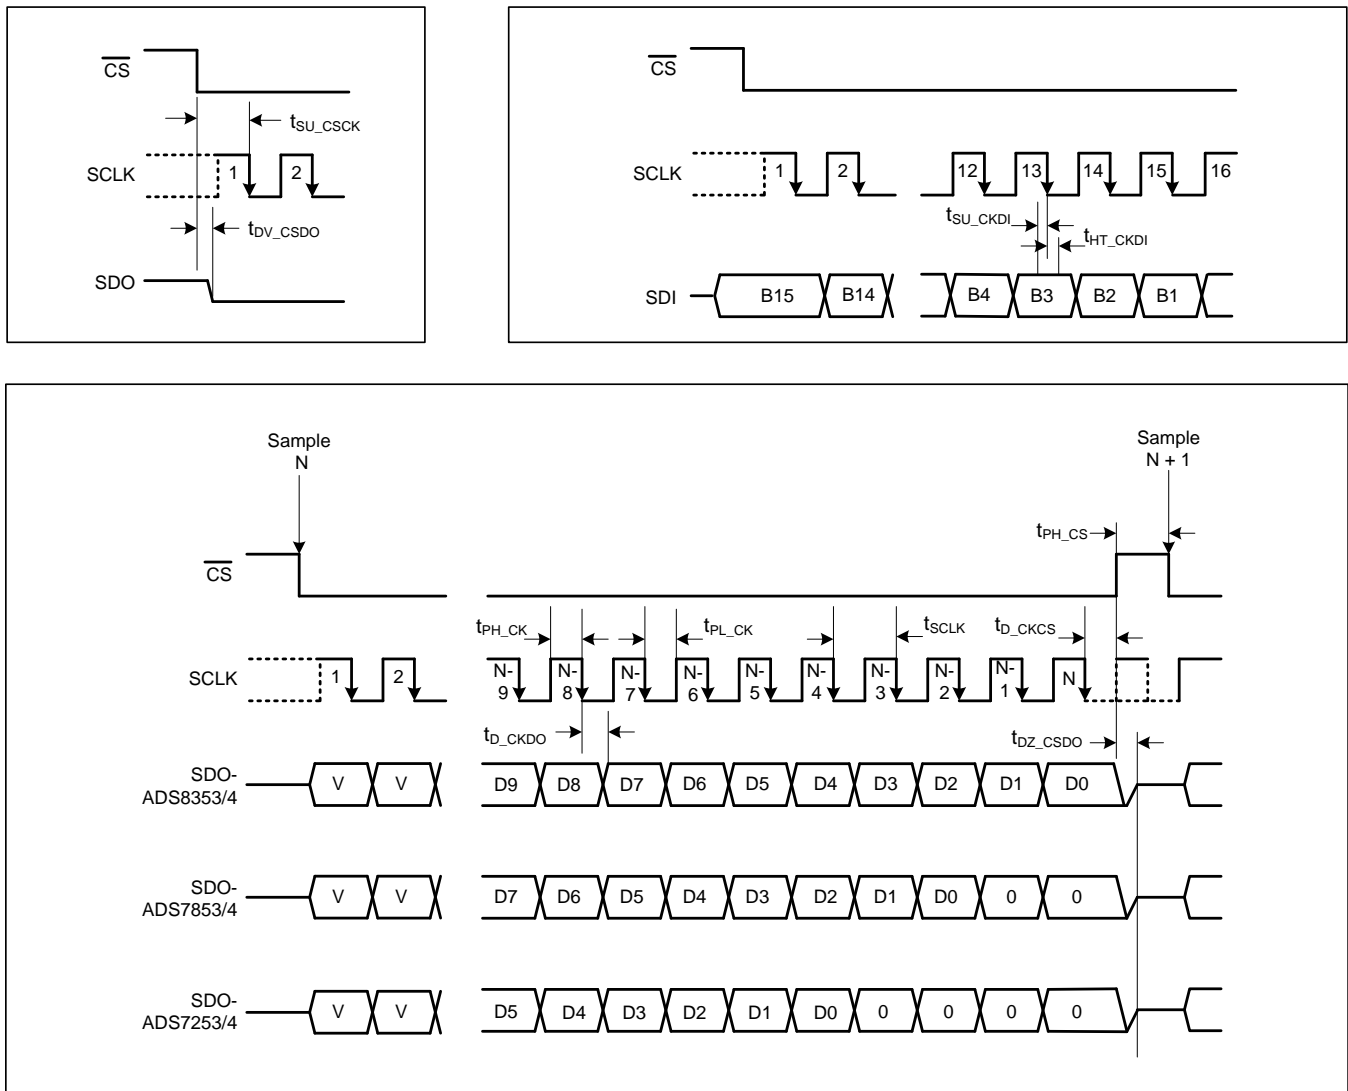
$\overline{CS}$
$t_{SU\_CSCK}$
SCLK
1
2
$t_{DV\_CSDO}$
SDO

$\overline{CS}$
SCLK
1
2
12
13
14
15
16
$t_{SU\_CKDI}$
$t_{HT\_CKDI}$
SDI
B15
B14
B4
B3
B2
B1

Sample N
Sample N + 1
$t_{PH\_CS}$
$\overline{CS}$
$t_{PH\_CK}$
$t_{PL\_CK}$
$t_{SCLK}$
$t_{D\_CKCS}$
SCLK
1
2
N-9
N-8
N-7
N-6
N-5
N-4
N-3
N-2
N-1
N
$t_{D\_CKDO}$
$t_{DZ\_CSDO}$

| | | | | | | | | | | | | |
|---|---|---|---|---|---|---|---|---|---|---|---|---|
| SDO-ADS8353/4 | V | V | D9 | D8 | D7 | D6 | D5 | D4 | D3 | D2 | D1 | D0 |
| SDO-ADS7853/4 | V | V | D7 | D6 | D5 | D4 | D3 | D2 | D1 | D0 | 0 | 0 |
| SDO-ADS7253/4 | V | V | D5 | D4 | D3 | D2 | D1 | D0 | 0 | 0 | 0 | 0 |